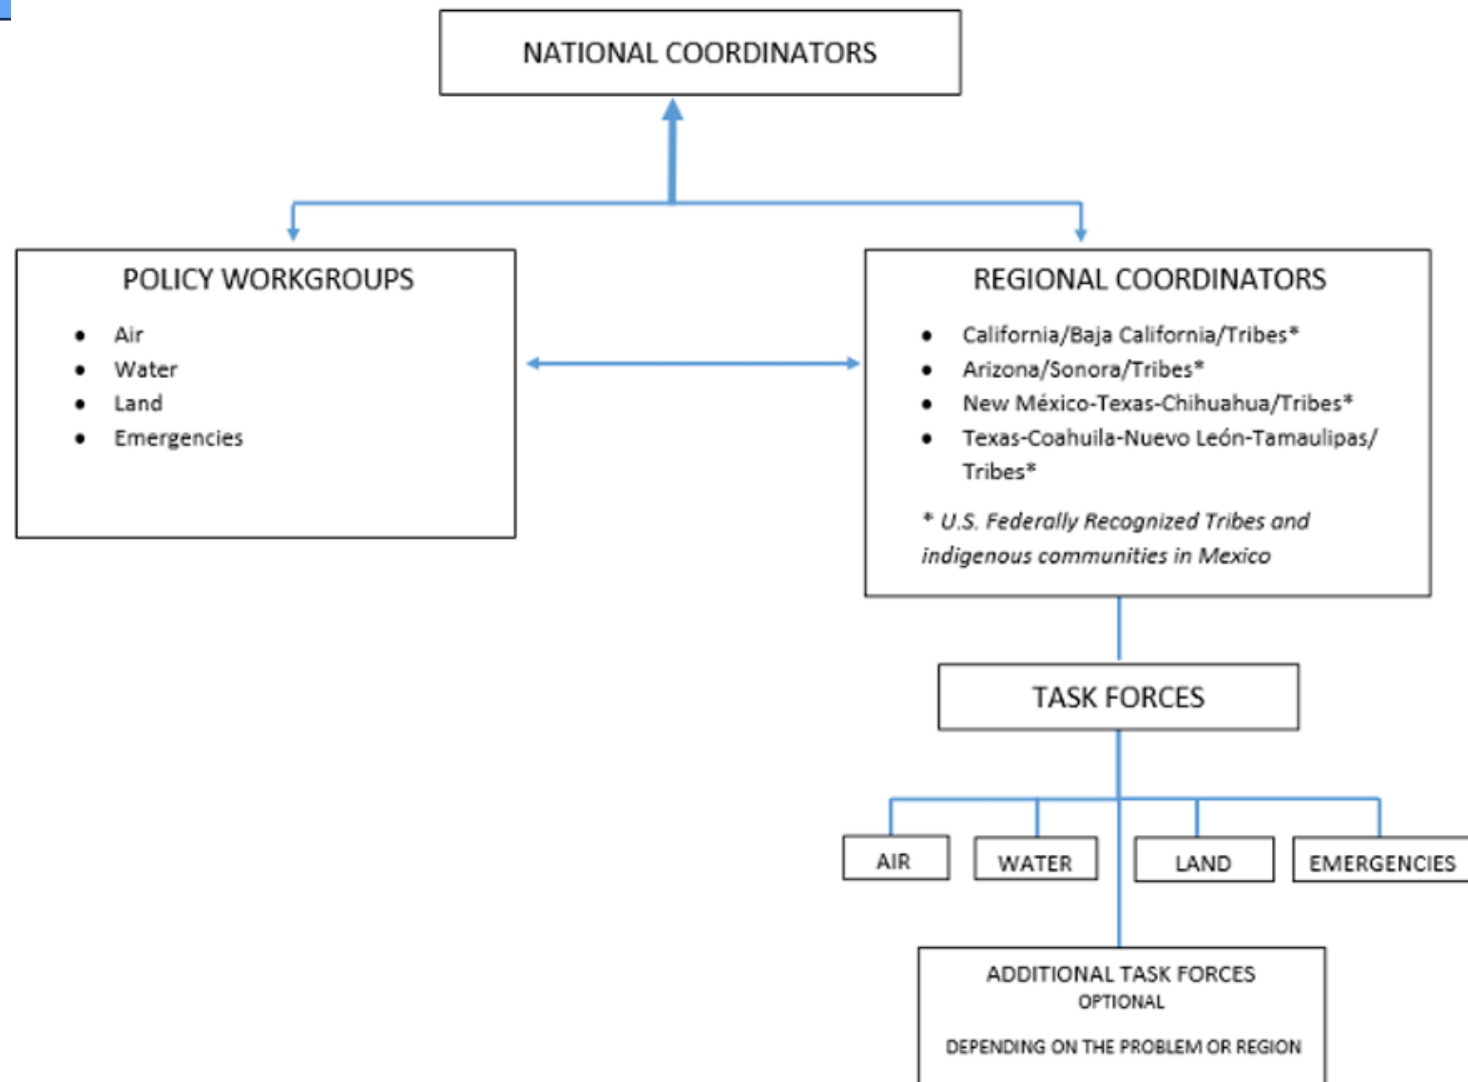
NATIONAL COORDINATORS

POLICY WORKGROUPS

- Air
- Water
- Land
- Emergencies

REGIONAL COORDINATORS

- California/Baja California/Tribes*
- Arizona/Sonora/Tribes*
- New México-Texas-Chihuahua/Tribes*
- Texas-Coahuila-Nuevo León-Tamaulipas/Tribes*

* U.S. Federally Recognized Tribes and indigenous communities in Mexico

TASK FORCES

AIR

WATER

LAND

EMERGENCIES

ADDITIONAL TASK FORCES
OPTIONAL
DEPENDING ON THE PROBLEM OR REGION